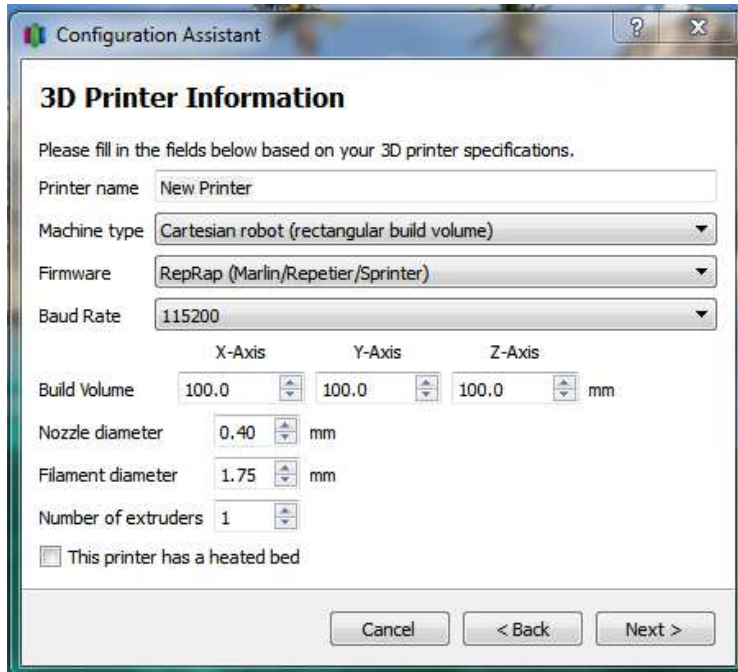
Configuration Assistant

?

X

3D Printer Information

Please fill in the fields below based on your 3D printer specifications.

Printer name New Printer

Machine type Cartesian robot (rectangular build volume)

Firmware RepRap (Marlin/Repetier/Sprinter)

Baud Rate 115200

X-Axis Y-Axis Z-Axis

Build Volume 100.0 100.0 100.0 mm

Nozzle diameter 0.40 mm

Filament diameter 1.75 mm

Number of extruders 1

This printer has a heated bed

Cancel

< Back

Next >